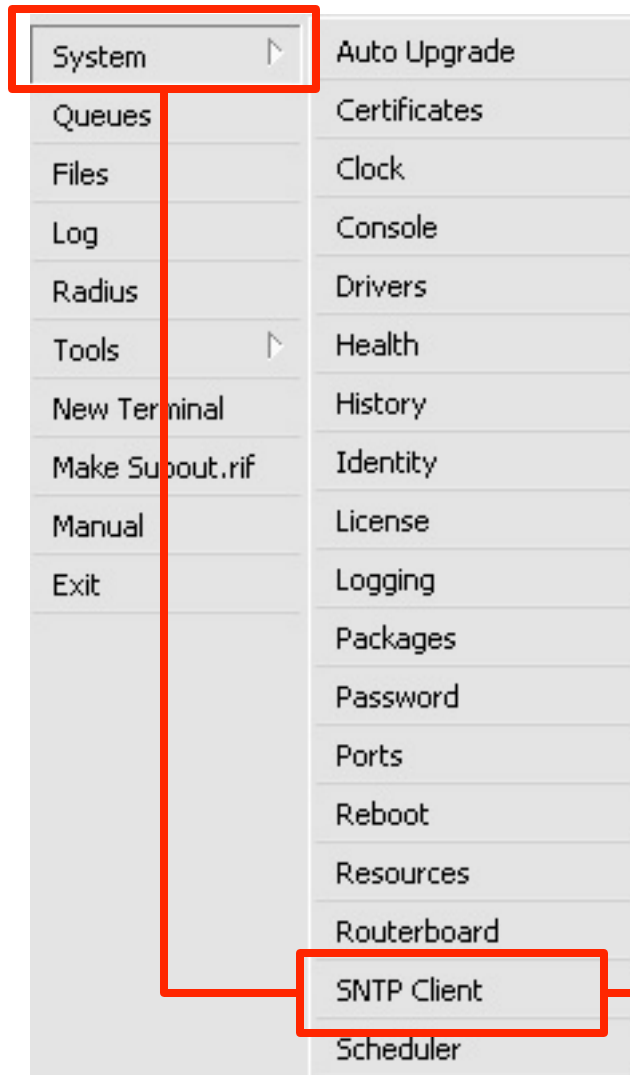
System
Queues
Files
Log
Radius
Tools
New Terminal
Make Supout.rif
Manual
Exit

Auto Upgrade
Certificates
Clock
Console
Drivers
Health
History
Identity
License
Logging
Packages
Password
Ports
Reboot
Resources
Routerboard
SNTP Client
Scheduler